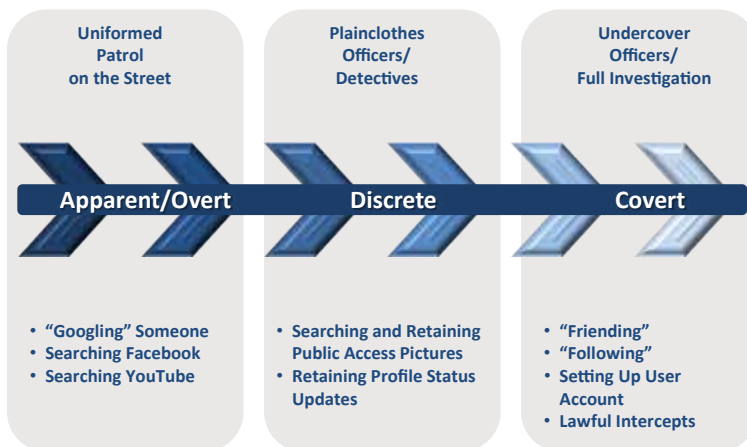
Uniformed Patrol on the Street

Apparent/Overt

• "Googling" Someone
• Searching Facebook
• Searching YouTube

Plainclothes Officers/ Detectives

Discrete

• Searching and Retaining Public Access Pictures
• Retaining Profile Status Updates

Undercover Officers/ Full Investigation

Covert

• "Friending"
• "Following"
• Setting Up User Account
• Lawful Intercepts